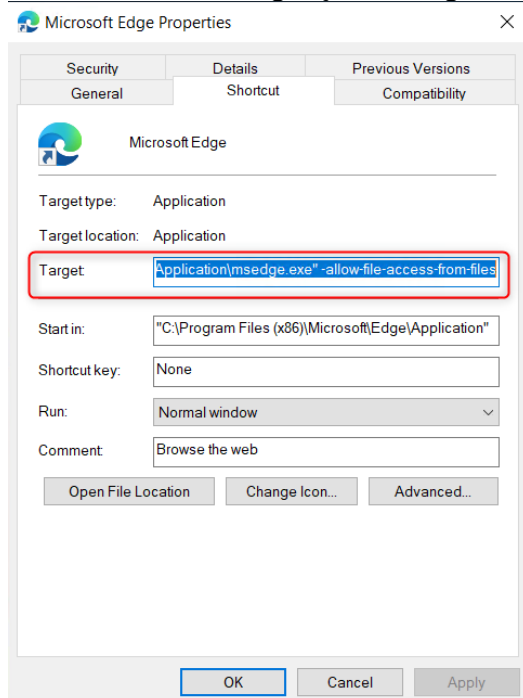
Microsoft Edge Properties

Security
Details
Previous Versions
General
Shortcut
Compatibility

Microsoft Edge

Target type: Application
Target location: Application
Target: Application\msedge.exe" -allow-file-access-from-files

Start in: "C:\Program Files (x86)\Microsoft\Edge\Application"
Shortcut key: None
Run: Normal window
Comment: Browse the web

Open File Location
Change Icon...
Advanced...

OK
Cancel
Apply